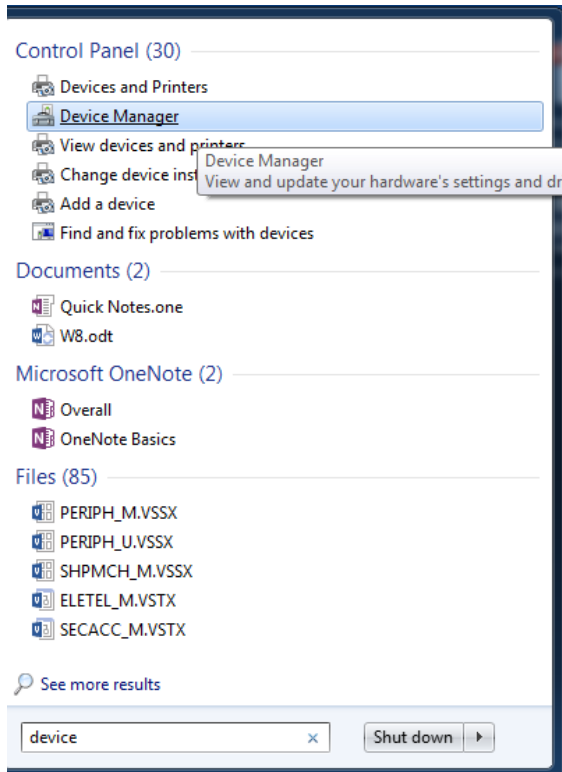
Control Panel (30)

Devices and Printers

Device Manager

View devices and printers

Change device inst

Device Manager
View and update your hardware's settings and dr

Add a device

Find and fix problems with devices

Documents (2)

Quick Notes.one

W8.odt

Microsoft OneNote (2)

Overall

OneNote Basics

Files (85)

PERIPH_M.VSSX

PERIPH_U.VSSX

SHPMCH_M.VSSX

ELETEL_M.VSTX

SECACC_M.VSTX

See more results

device

×

Shut down